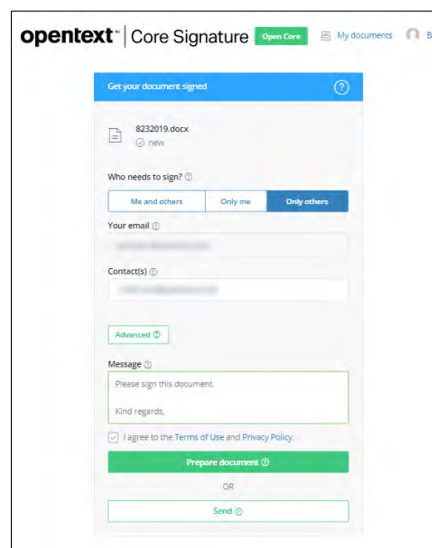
opentext™ | Core Signature Open Core My documents B

Get your document signed ?

8232019.docx
new

Who needs to sign?

| Me and others | Only me | Only others |
|---|---|---|

Your email
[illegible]

Contact(s)
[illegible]

Advanced

Message
Please sign this document.

Kind regards,

I agree to the Terms of Use and Privacy Policy

Prepare document

OR

Send